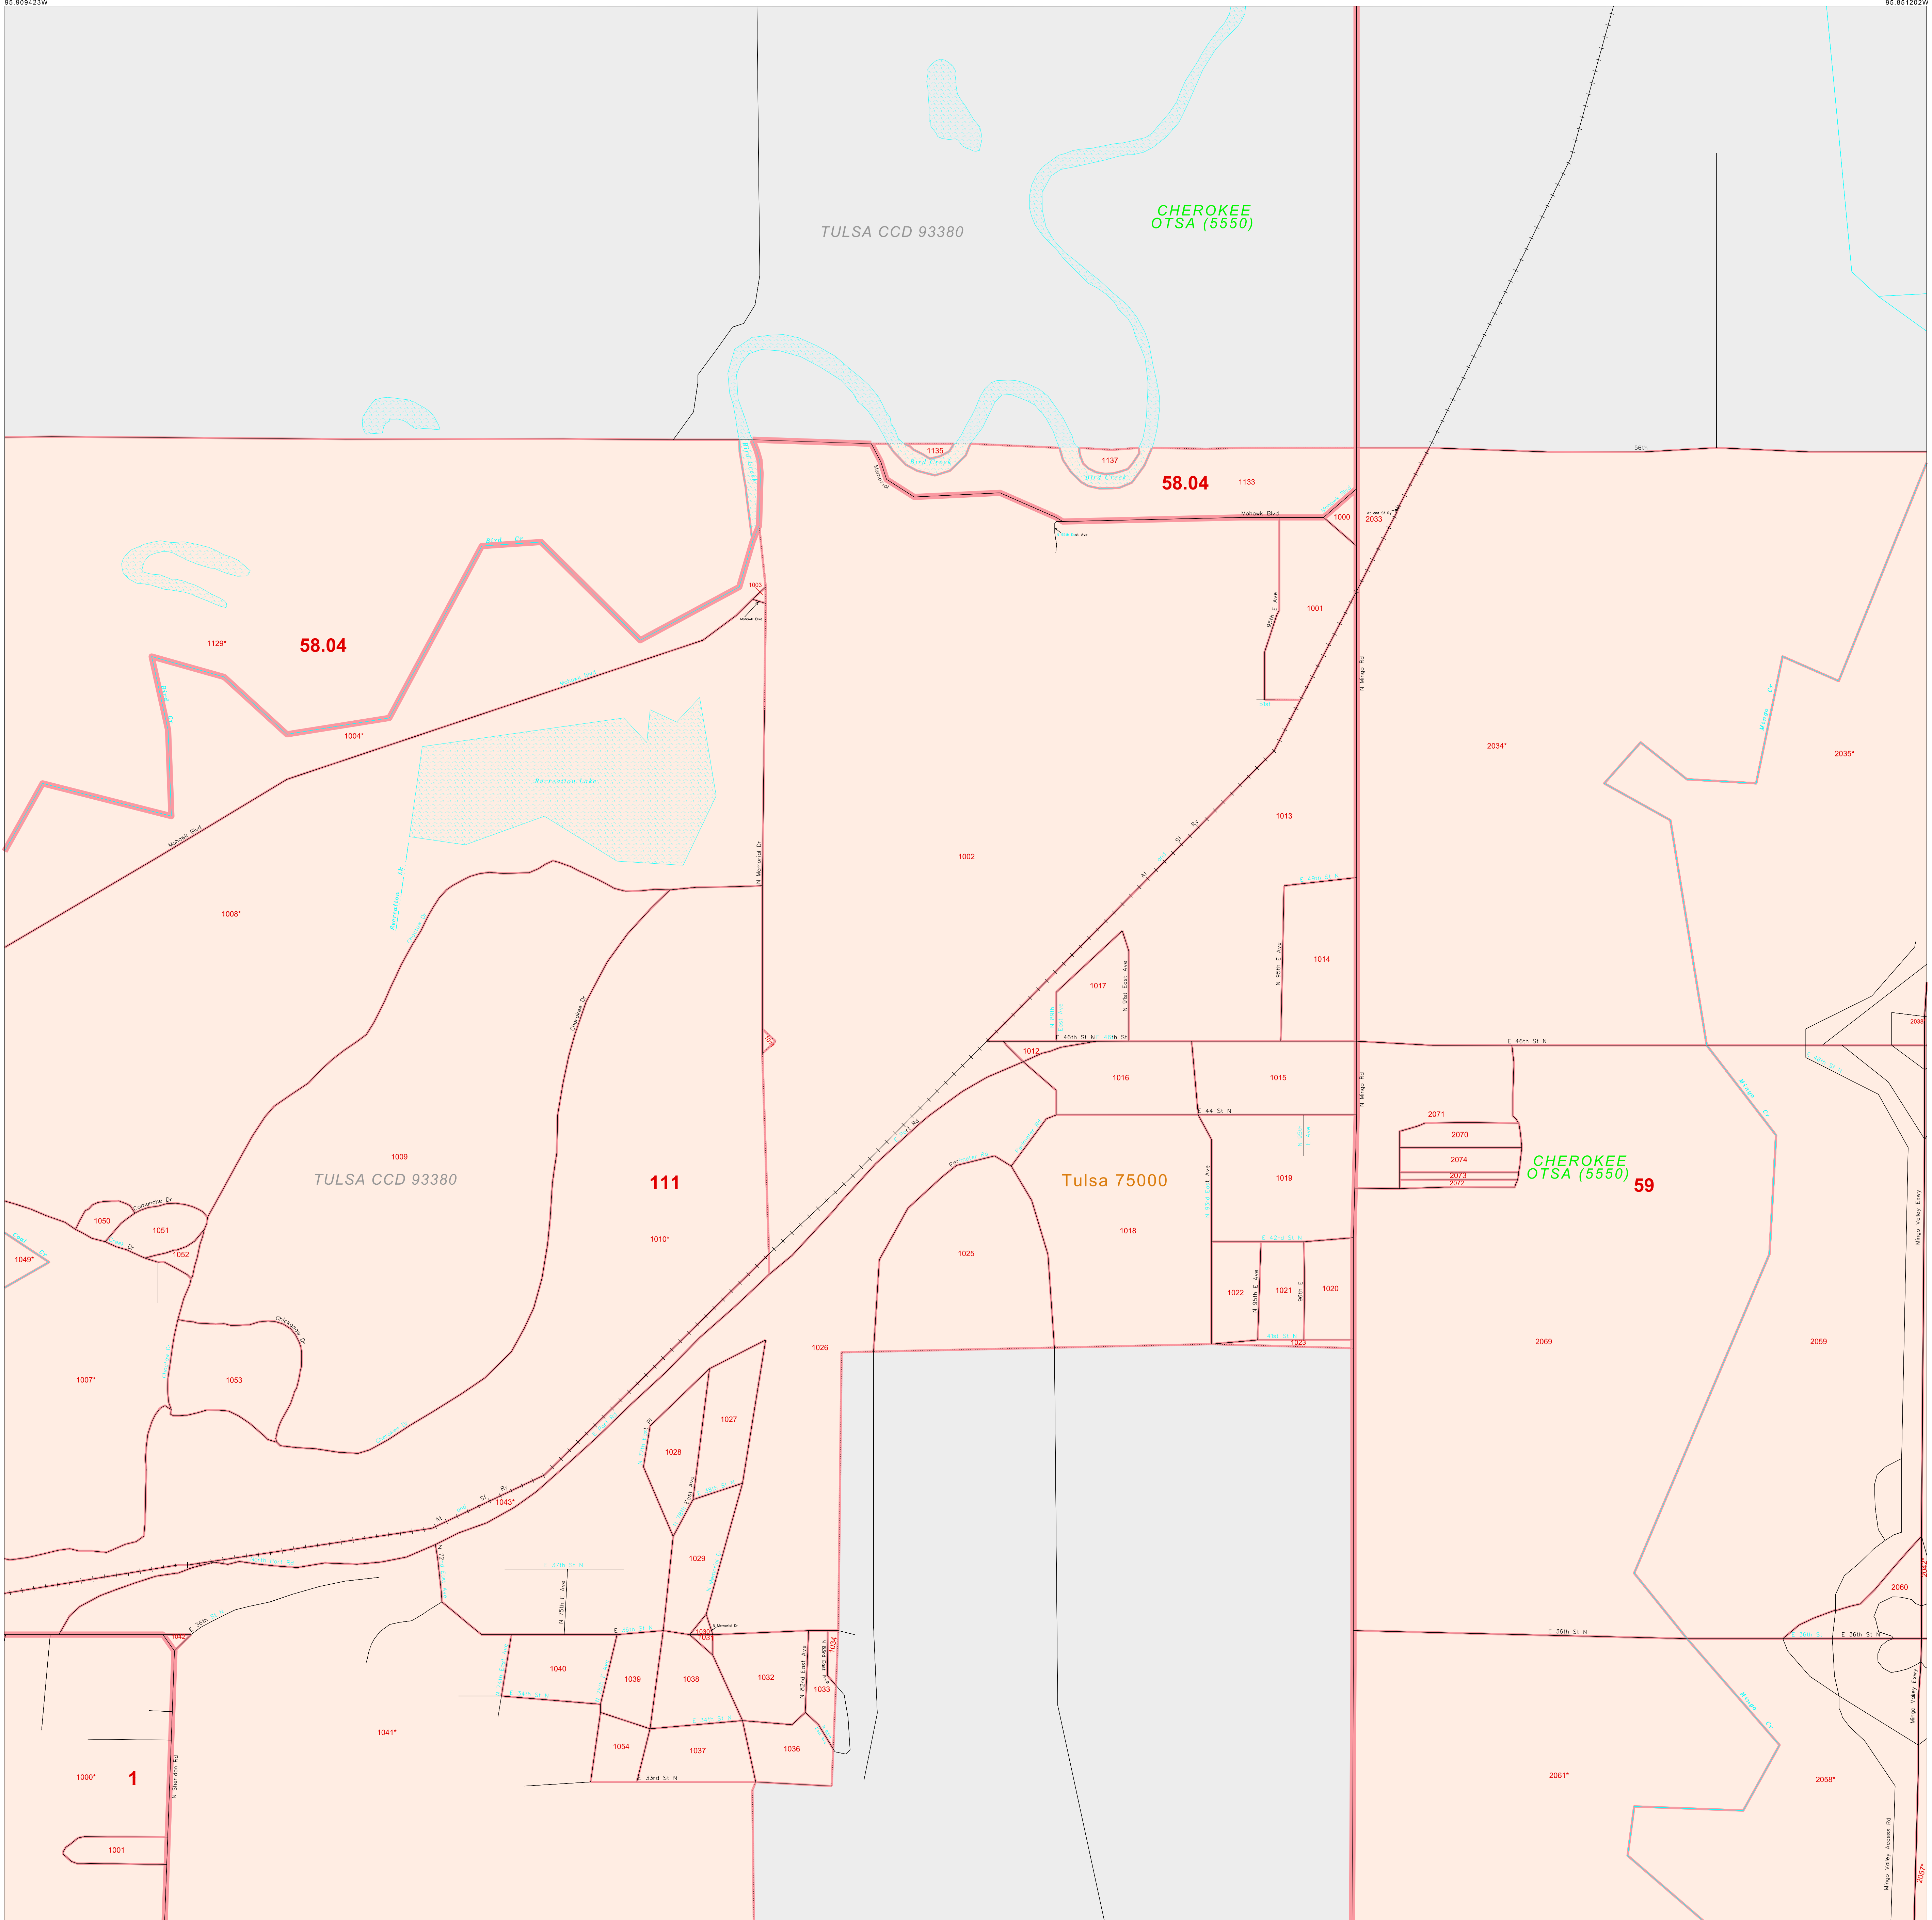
95.909423W
95.851202W

TULSA CCD 93380

CHEROKEE OTSA (5550)

1135
Bird Creek
1137
Bird Creek
58.04
1133
56th
Memorial Dr
Mohawk Blvd
1000
2033
Bird Cr
1003
Mohawk Blvd
1001
95th E Ave
1129*
58.04
N Mingo Rd
1004*
Recreation Lake
2034*
2035*
Mingo Cr
Mohawk Blvd
1013
1002
N Memorial Dr
At St Ry
1008*
Recreation Ln
1014
N 95th E Ave
1017
N 95th East Ave
Cherokee Dr
46th St N
1012
E 46th St N
1016
1015
E 44 St N
N Mingo Rd
2071
2070
2074
2073
2072
CHEROKEE OTSA (5550)
59
1009
TULSA CCD 93380
111
Tulsa 75000
1019
Comanche Dr
1050
1051
1052
1049*
1010*
1025
1018
1022
1021
1020
N 95th E Ave
96th E
1023
Chickasaw Dr
1053
1007*
1026
2069
2059
1027
1028
1043*
At St Ry
1029
E 37th St N
N 75th E Ave
N 72
E 36th St N
Mingo Valley Expy
2060
E 36th St N
E 36th St N
1030
1031
Memorial Dr
1034
1040
1039
1038
1032
1033
N 82nd East Ave
E 34th St N
E 34th St N
1041*
1054
1037
1036
E 33rd St N
1000*
1
N Sheridan Rd
2061*
2058*
Mingo Cr
1001
Mingo Valley Access Rd
2057*
2062*
2036